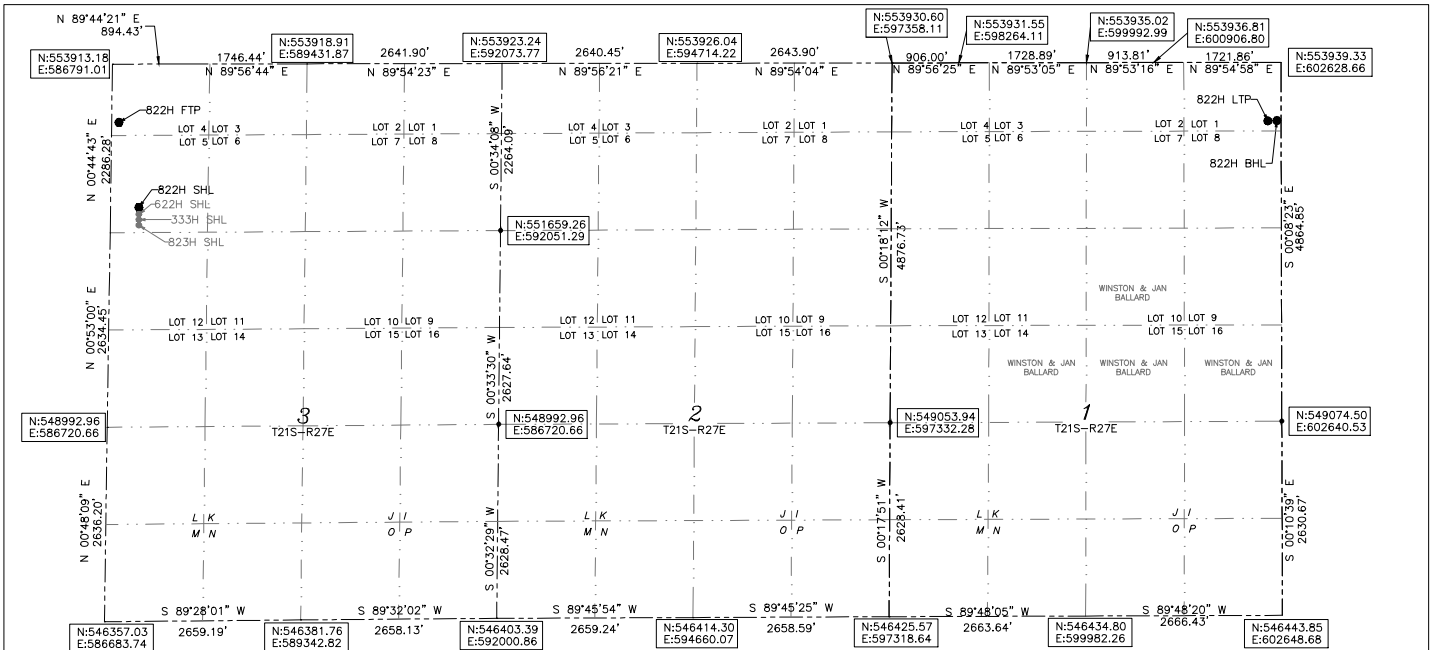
N 89°44'21" E
894.43'

N:553913.18
E:586791.01

1746.44'
N 89°56'44" E

N:553918.91
E:589431.87

2641.90'
N 89°54'23" E

N:553923.24
E:592073.77

2640.45'
N 89°56'21" E

N:553926.04
E:594714.22

2643.90'
N 89°54'04" E

N:553930.60
E:597358.11

906.00'
N 89°56'25" E

N:553931.55
E:598264.11

1728.89'
N 89°53'05" E

N:553935.02
E:599992.99

913.81'
N 89°53'16" E

N:553936.81
E:600906.80

1721.86'
N 89°54'58" E

N:553939.33
E:602628.66

822H FTP

822H LTP

822H BHL

N 00°44'43" E
2286.28'

LOT 4 LOT 3
LOT 5 LOT 6

LOT 2 LOT 1
LOT 7 LOT 8

S 00°34'08" W
2264.09'

LOT 4 LOT 3
LOT 5 LOT 6

LOT 2 LOT 1
LOT 7 LOT 8

LOT 4 LOT 3
LOT 5 LOT 6

LOT 2 LOT 1
LOT 7 LOT 8

822H SHL
622H SHL
333H SHL
823H SHL

N:551659.26
E:592051.29

S 00°18'12" W
4876.73'

N 00°08'23" E
4864.85'

WINSTON & JAN
BALLARD

N 00°53'00" E
2634.45'

LOT 12 LOT 11
LOT 13 LOT 14

LOT 10 LOT 9
LOT 15 LOT 16

S 00°33'30" W
2627.64'

LOT 12 LOT 11
LOT 13 LOT 14

LOT 10 LOT 9
LOT 15 LOT 16

LOT 12 LOT 11
LOT 13 LOT 14

LOT 10 LOT 9
LOT 15 LOT 16

WINSTON & JAN
BALLARD

WINSTON & JAN
BALLARD

WINSTON & JAN
BALLARD

N:548992.96
E:586720.66

3
T21S-R27E

N:548992.96
E:586720.66

2
T21S-R27E

N:549053.94
E:597332.28

1
T21S-R27E

N:549074.50
E:602640.53

N 00°48'09" E
2636.20'

L K
M N

J I
O P

S 00°32'29" W
2628.47'

L K
M N

J I
O P

S 00°17'51" W
2628.41'

L K
M N

J I
O P

S 00°10'39" E
2630.67'

S 89°28'01" W
2659.19'

S 89°32'02" W
2658.13'

S 89°45'54" W
2659.24'

S 89°45'25" W
2658.59'

S 89°48'05" W
2663.64'

S 89°48'20" W
2666.43'

N:546357.03
E:586683.74

N:546381.76
E:589342.82

N:546403.39
E:592000.86

N:546414.30
E:594660.07

N:546425.57
E:597318.64

N:546434.80
E:599982.26

N:546443.85
E:602648.68